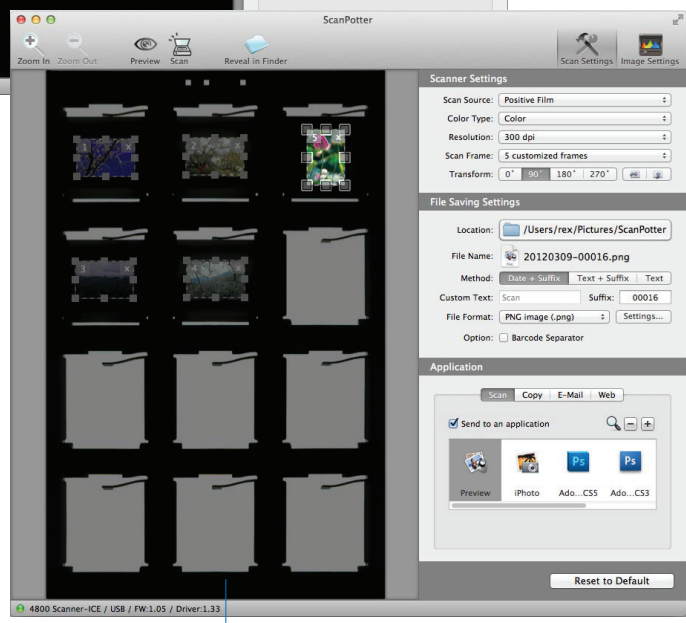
ScanPotter

Zoom In Zoom Out Preview Scan Reveal in Finder

Scan Settings Image Settings

Scanner Settings

Scan Source: Positive Film
Color Type: Color
Resolution: 300 dpi
Scan Frame: 5 customized frames
Transform: 0° 90° 180° 270°

File Saving Settings

Location: /Users/rex/Pictures/ScanPotter
File Name: 20120309-00016.png
Method: Date + Suffix | Text + Suffix | Text
Custom Text: Scan Suffix: 00016
File Format: PNG image (.png) Settings...
Option: Barcode Separator

Application

Scan | Copy | E-Mail | Web

Send to an application

Preview iPhoto Ado...CS5 Ado...CS3

Reset to Default

4800 Scanner-ICE / USB / FW:1.05 / Driver:1.33